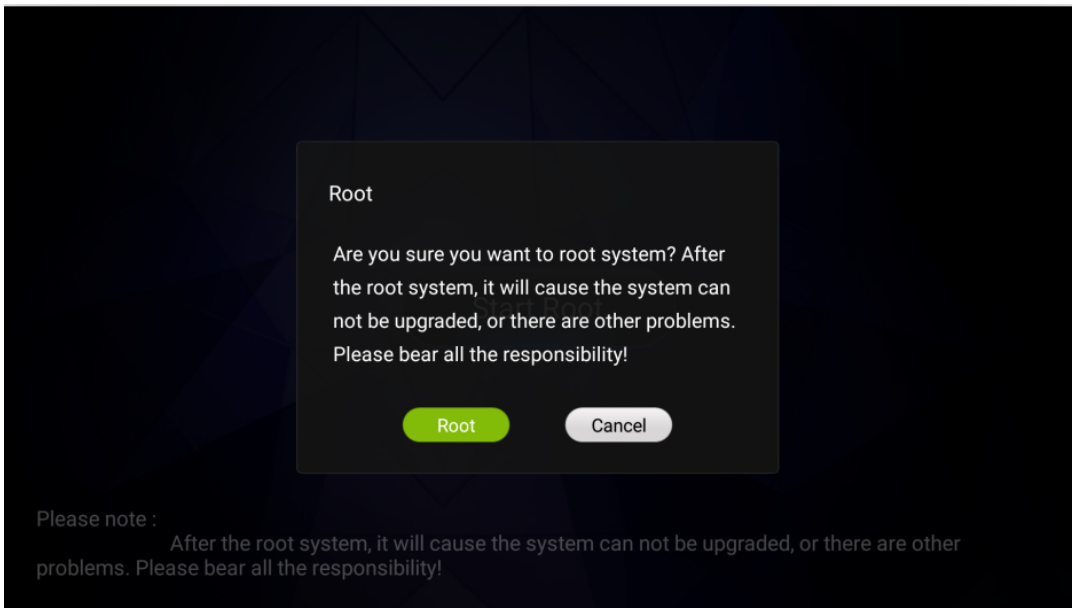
Root

Are you sure you want to root system? After the root system, it will cause the system can not be upgraded, or there are other problems. Please bear all the responsibility!

Start Root

Root

Cancel

Please note :
After the root system, it will cause the system can not be upgraded, or there are other problems. Please bear all the responsibility!